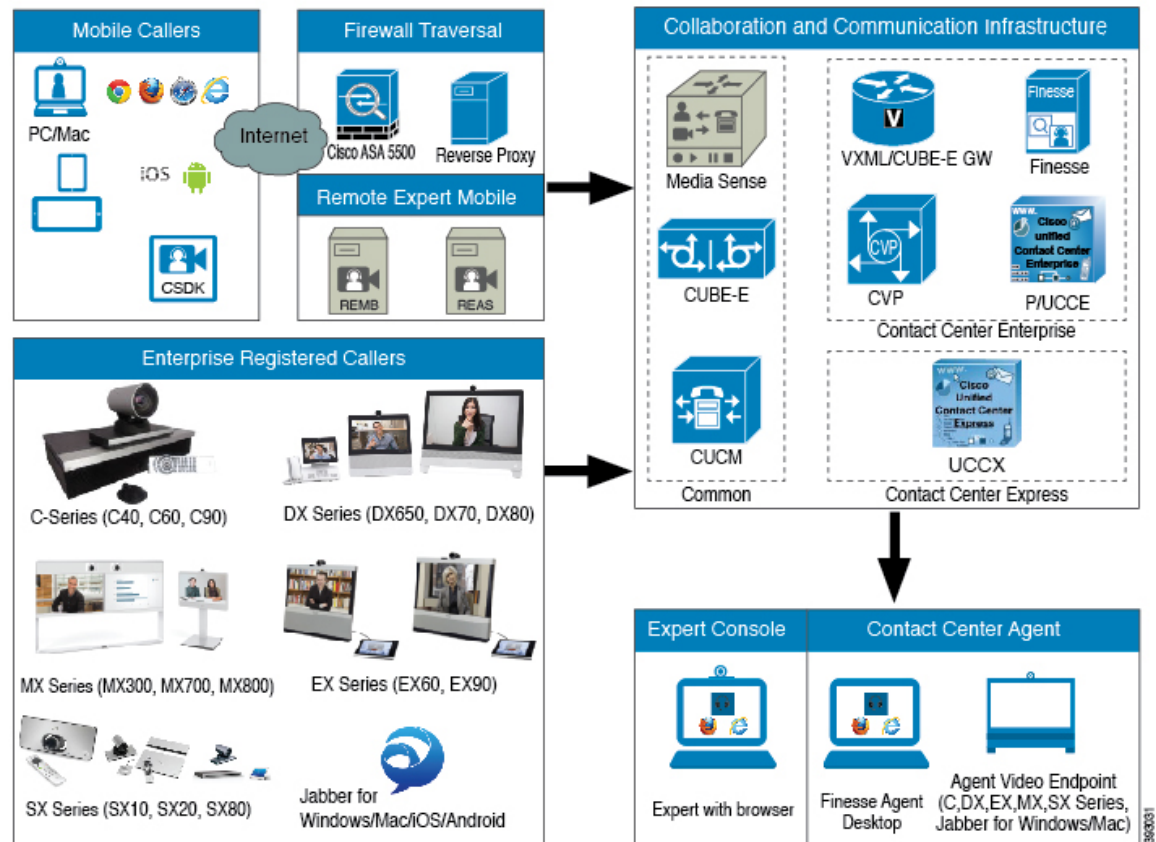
Mobile Callers

PC/Mac

iOS

CSDK

Internet

Firewall Traversal

Cisco ASA 5500

Reverse Proxy

Remote Expert Mobile

REMB

REAS

Collaboration and Communication Infrastructure

Media Sense

CUBE-E

CUCM

Common

VXML/CUBE-E GW

Finesse

Finesse

CVP

CVP

Cisco unified Contact Center Enterprise

P/UCCE

Contact Center Enterprise

Cisco Unified Contact Center Express

UCCX

Contact Center Express

Enterprise Registered Callers

C-Series (C40, C60, C90)

DX Series (DX650, DX70, DX80)

MX Series (MX300, MX700, MX800)

EX Series (EX60, EX90)

SX Series (SX10, SX20, SX80)

Jabber for Windows/Mac/iOS/Android

Expert Console

Expert with browser

Contact Center Agent

Finesse Agent Desktop

Agent Video Endpoint (C,DX,EX,MX,SX Series, Jabber for Windows/Mac)

393031